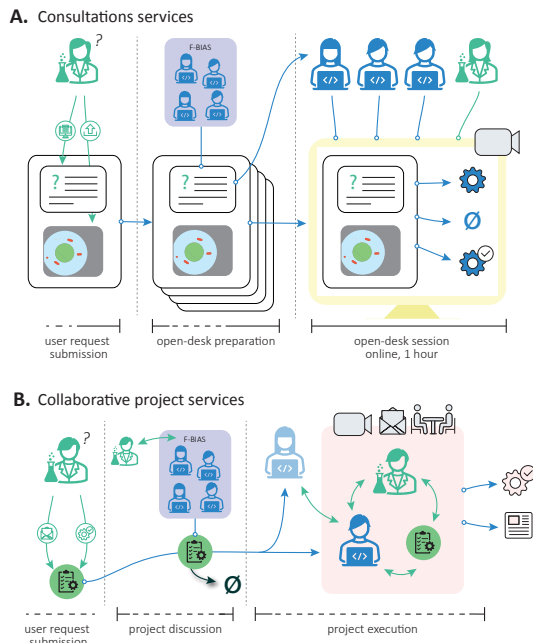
A. Consultations services

?

F-BIAS

?

?

Ø

user request submission

open-desk preparation

open-desk session online, 1 hour

B. Collaborative project services

?

F-BIAS

Ø

user request submission

project discussion

project execution